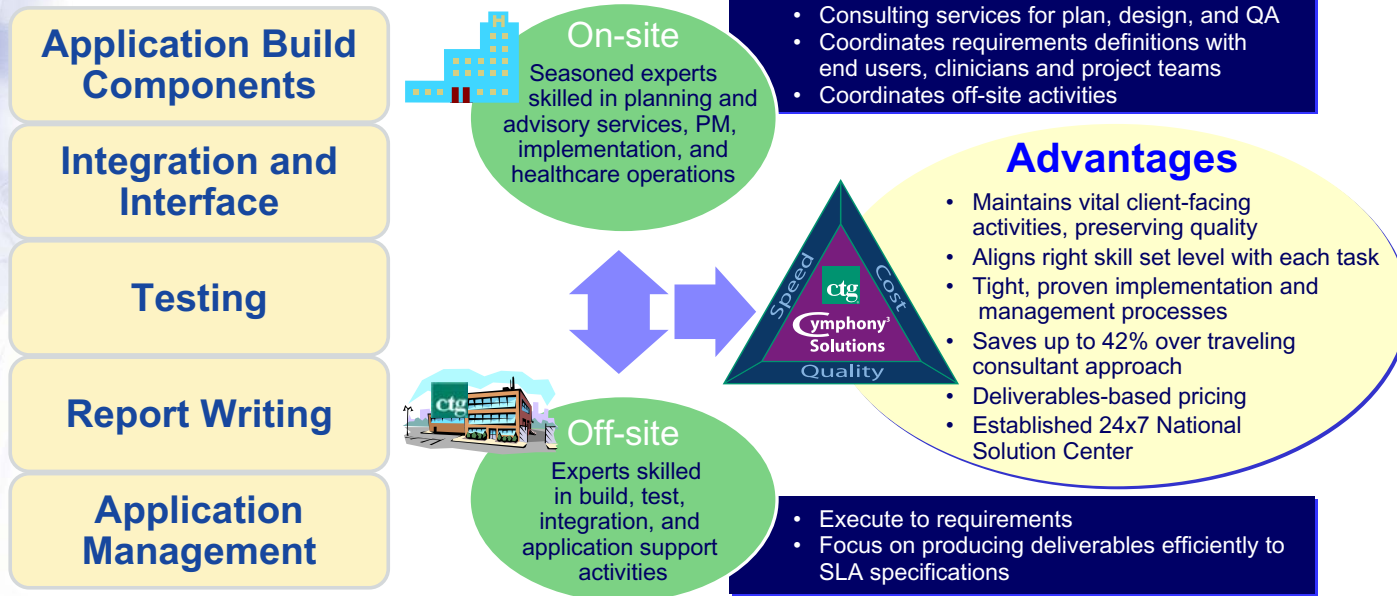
Application Build Components

Integration and Interface

Testing

Report Writing

Application Management

H

On-site

Seasoned experts skilled in planning and advisory services, PM, implementation, and healthcare operations

• Consulting services for plan, design, and QA
• Coordinates requirements definitions with end users, clinicians and project teams
• Coordinates off-site activities

Speed

Cost

Quality

ctg

Cymphony³ Solutions

Advantages

• Maintains vital client-facing activities, preserving quality
• Aligns right skill set level with each task
• Tight, proven implementation and management processes
• Saves up to 42% over traveling consultant approach
• Deliverables-based pricing
• Established 24x7 National Solution Center

ctg

Off-site

Experts skilled in build, test, integration, and application support activities

• Execute to requirements
• Focus on producing deliverables efficiently to SLA specifications